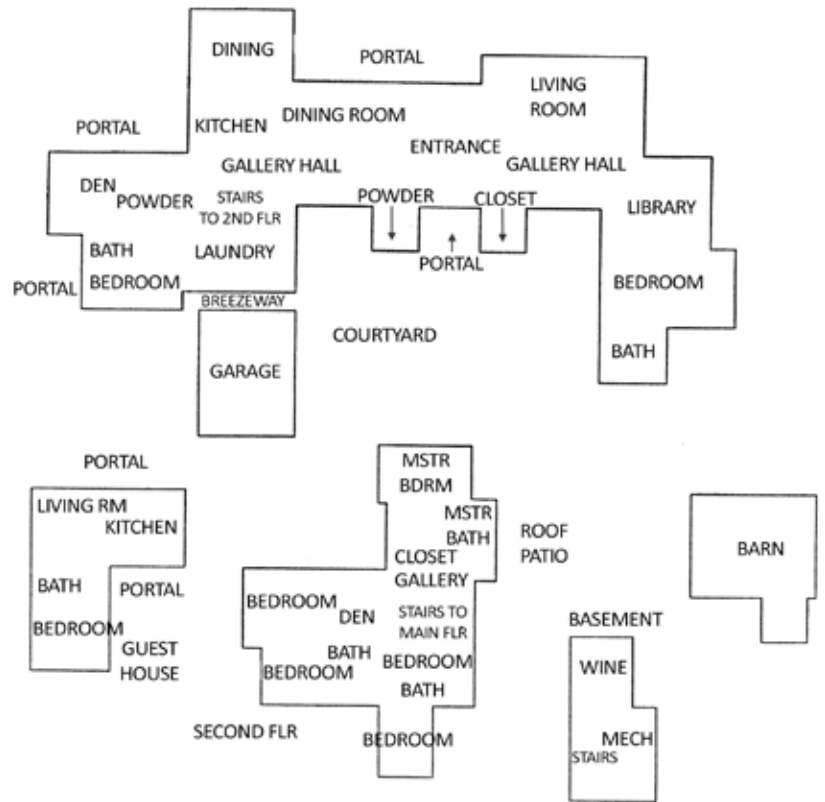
DINING

PORTAL

LIVING ROOM

PORTAL

KITCHEN

DINING ROOM

ENTRANCE

GALLERY HALL

GALLERY HALL

DEN

POWDER

STAIRS TO 2ND FLR

POWDER

CLOSET

LIBRARY

BATH

LAUNDRY

PORTAL

PORTAL

BEDROOM

BEDROOM

BREEZEWAY

COURTYARD

GARAGE

BATH

PORTAL

MSTR BDRM

LIVING RM

KITCHEN

MSTR BATH

ROOF PATIO

BARN

CLOSET

GALLERY

BATH

PORTAL

BEDROOM

DEN

STAIRS TO MAIN FLR

BEDROOM

BASEMENT

GUEST HOUSE

BATH

BEDROOM

BEDROOM

WINE

BATH

SECOND FLR

BEDROOM

MECH

STAIRS